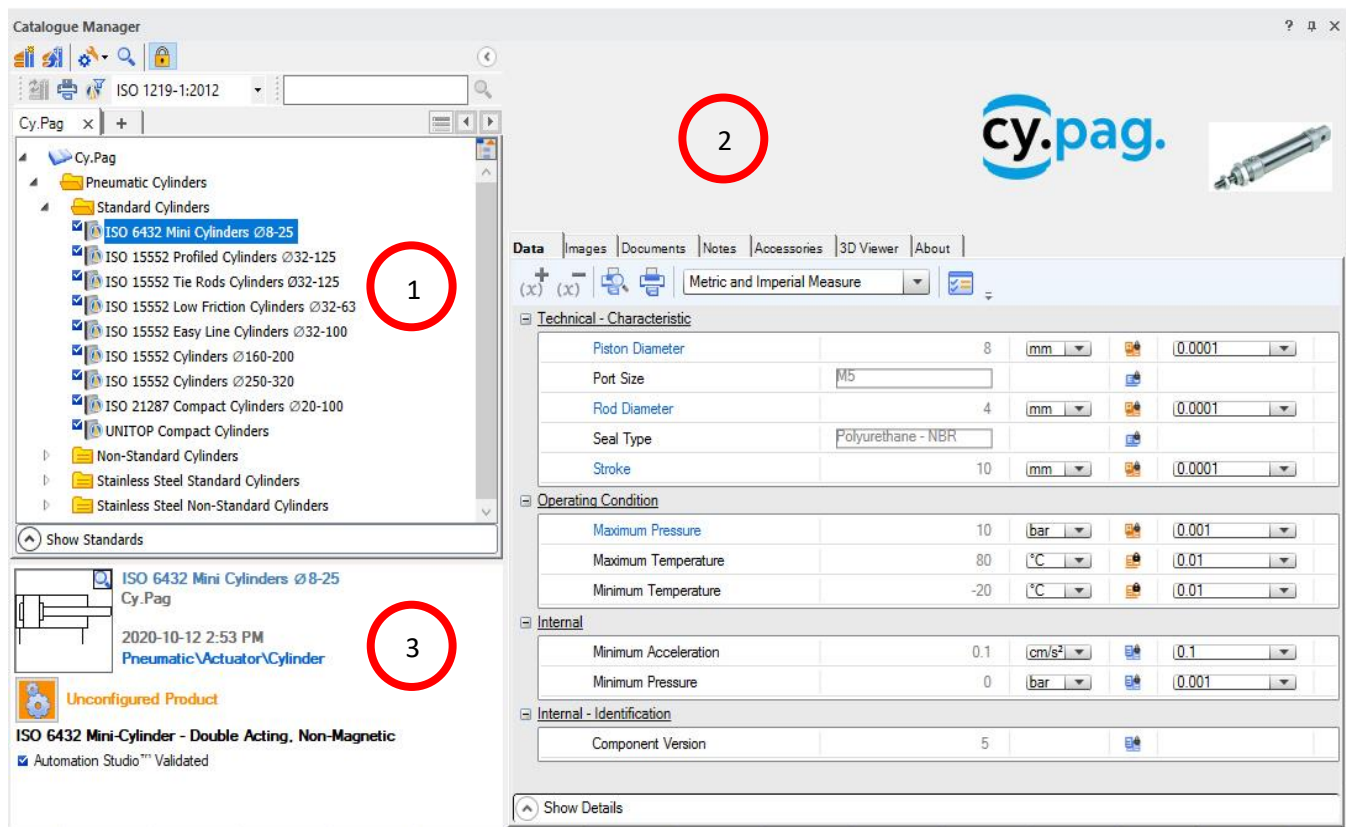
Catalogue Manager

? ᵖ ✕

ISO 1219-1:2012

Cy.Pag ✕ +

Cy.Pag
Pneumatic Cylinders
Standard Cylinders
ISO 6432 Mini Cylinders Ø8-25
ISO 15552 Profiled Cylinders Ø32-125
ISO 15552 Tie Rods Cylinders Ø32-125
ISO 15552 Low Friction Cylinders Ø32-63
ISO 15552 Easy Line Cylinders Ø32-100
ISO 15552 Cylinders Ø160-200
ISO 15552 Cylinders Ø250-320
ISO 21287 Compact Cylinders Ø20-100
UNITOP Compact Cylinders
Non-Standard Cylinders
Stainless Steel Standard Cylinders
Stainless Steel Non-Standard Cylinders

Show Standards

1

2

cy.pag.

3

ISO 6432 Mini Cylinders Ø8-25
Cy.Pag
2020-10-12 2:53 PM
Pneumatic\Actuator\Cylinder

Unconfigured Product

ISO 6432 Mini-Cylinder - Double Acting, Non-Magnetic

Automation Studio™ Validated

Data | Images | Documents | Notes | Accessories | 3D Viewer | About

$(x)$ $(x)$ Metric and Imperial Measure

⊟ Technical - Characteristic

| | | | |
|---|---|---|---|
| Piston Diameter | 8 | mm | 0.0001 |
| Port Size | M5 | | |
| Rod Diameter | 4 | mm | 0.0001 |
| Seal Type | Polyurethane - NBR | | |
| Stroke | 10 | mm | 0.0001 |

⊟ Operating Condition

| | | | |
|---|---|---|---|
| Maximum Pressure | 10 | bar | 0.001 |
| Maximum Temperature | 80 | °C | 0.01 |
| Minimum Temperature | -20 | °C | 0.01 |

⊟ Internal

| | | | |
|---|---|---|---|
| Minimum Acceleration | 0.1 | cm/s² | 0.1 |
| Minimum Pressure | 0 | bar | 0.001 |

⊟ Internal - Identification

| | | | |
|---|---|---|---|
| Component Version | 5 | | |

Show Details